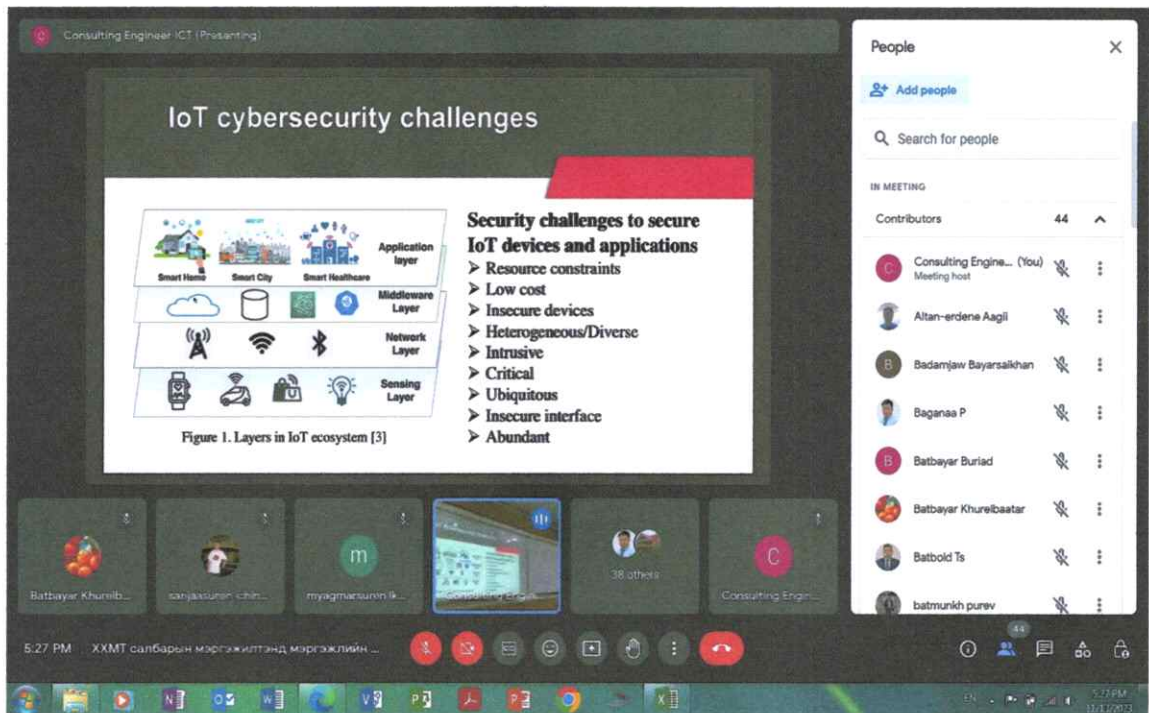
C Consulting Engineer ICT (Presenting)

IoT cybersecurity challenges

Smart Home
Smart City
Smart Healthcare
Application layer
Middleware Layer
Network Layer
Sensing Layer

Figure 1. Layers in IoT ecosystem [3]

Security challenges to secure IoT devices and applications
➤ Resource constraints
➤ Low cost
➤ Insecure devices
➤ Heterogeneous/Diverse
➤ Intrusive
➤ Critical
➤ Ubiquitous
➤ Insecure interface
➤ Abundant

Batbayar Khureilb...
sanjaasuren chin...
m
myagmarsuren lk...
Consulting Engi...
38 others
C
Consulting Engin...

5:27 PM ХХМТ салбарын мэргэжилтэнд мэргэжлийн ...

People
Add people
Search for people
IN MEETING
Contributors 44
C Consulting Engine... (You)
Meeting host
Altan-erdene Aagii
B Badamjaw Bayarsaikhan
Baganaa P
B Batbayar Buriad
Batbayar Khureibaatar
Batbold Ts
batmunkh purev

44

EN 5:27 PM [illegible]